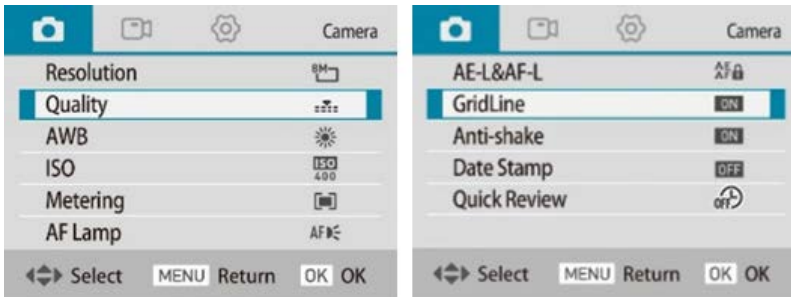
Camera

Resolution 8M
Quality
AWB
ISO ISO 400
Metering
AF Lamp AF

Select MENU Return OK OK

Camera

AE-L&AF-L AE AF
GridLine ON
Anti-shake ON
Date Stamp OFF
Quick Review off

Select MENU Return OK OK